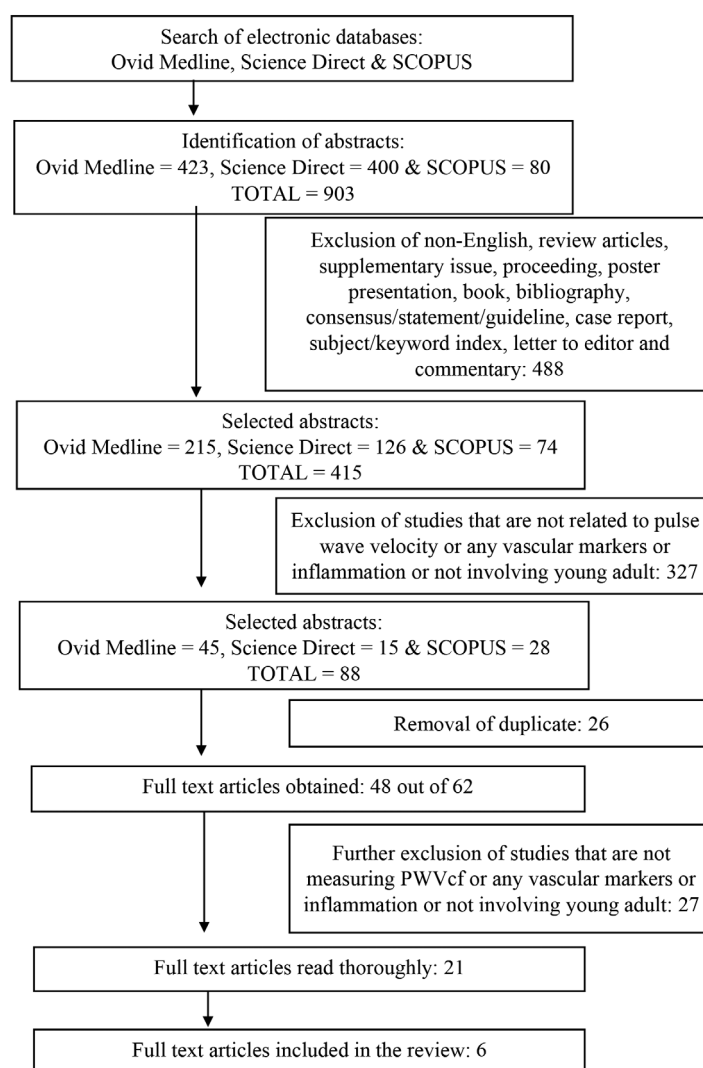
Search of electronic databases:
Ovid Medline, Science Direct & SCOPUS

Identification of abstracts:
Ovid Medline = 423, Science Direct = 400 & SCOPUS = 80
TOTAL = 903

Exclusion of non-English, review articles, supplementary issue, proceeding, poster presentation, book, bibliography, consensus/statement/guideline, case report, subject/keyword index, letter to editor and commentary: 488

Selected abstracts:
Ovid Medline = 215, Science Direct = 126 & SCOPUS = 74
TOTAL = 415

Exclusion of studies that are not related to pulse wave velocity or any vascular markers or inflammation or not involving young adult: 327

Selected abstracts:
Ovid Medline = 45, Science Direct = 15 & SCOPUS = 28
TOTAL = 88

Removal of duplicate: 26

Full text articles obtained: 48 out of 62

Further exclusion of studies that are not measuring PWVcf or any vascular markers or inflammation or not involving young adult: 27

Full text articles read thoroughly: 21

Full text articles included in the review: 6